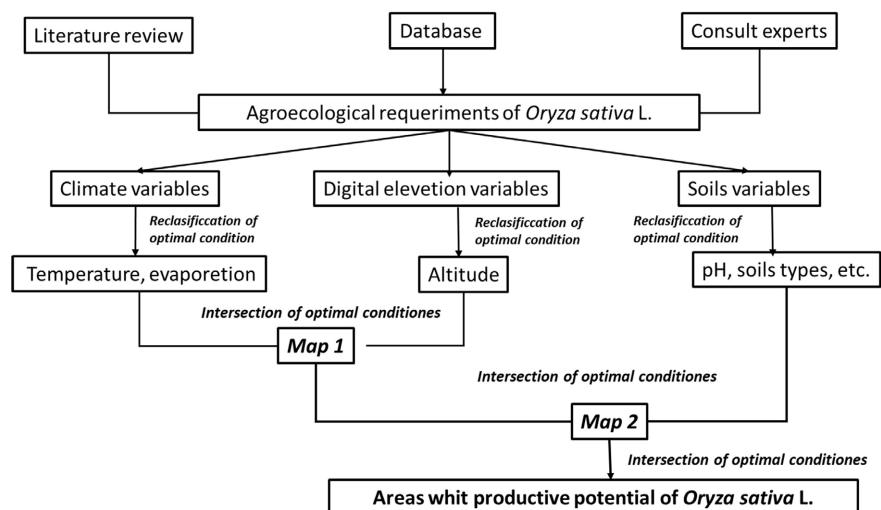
Literature review

Database

Consult experts

Agroecological requeriments of *Oryza sativa* L.

Climate variables

Digital elevation variables

Soils variables

*Reclasificcation of optimal condition*

*Reclasificcation of optimal condition*

*Reclasificcation of optimal condition*

Temperature, evaporetion

Altitude

pH, soils types, etc.

*Intersection of optimal conditiones*

*Map 1*

*Intersection of optimal conditiones*

*Map 2*

*Intersection of optimal conditiones*

**Areas whit productive potential of *Oryza sativa* L.**